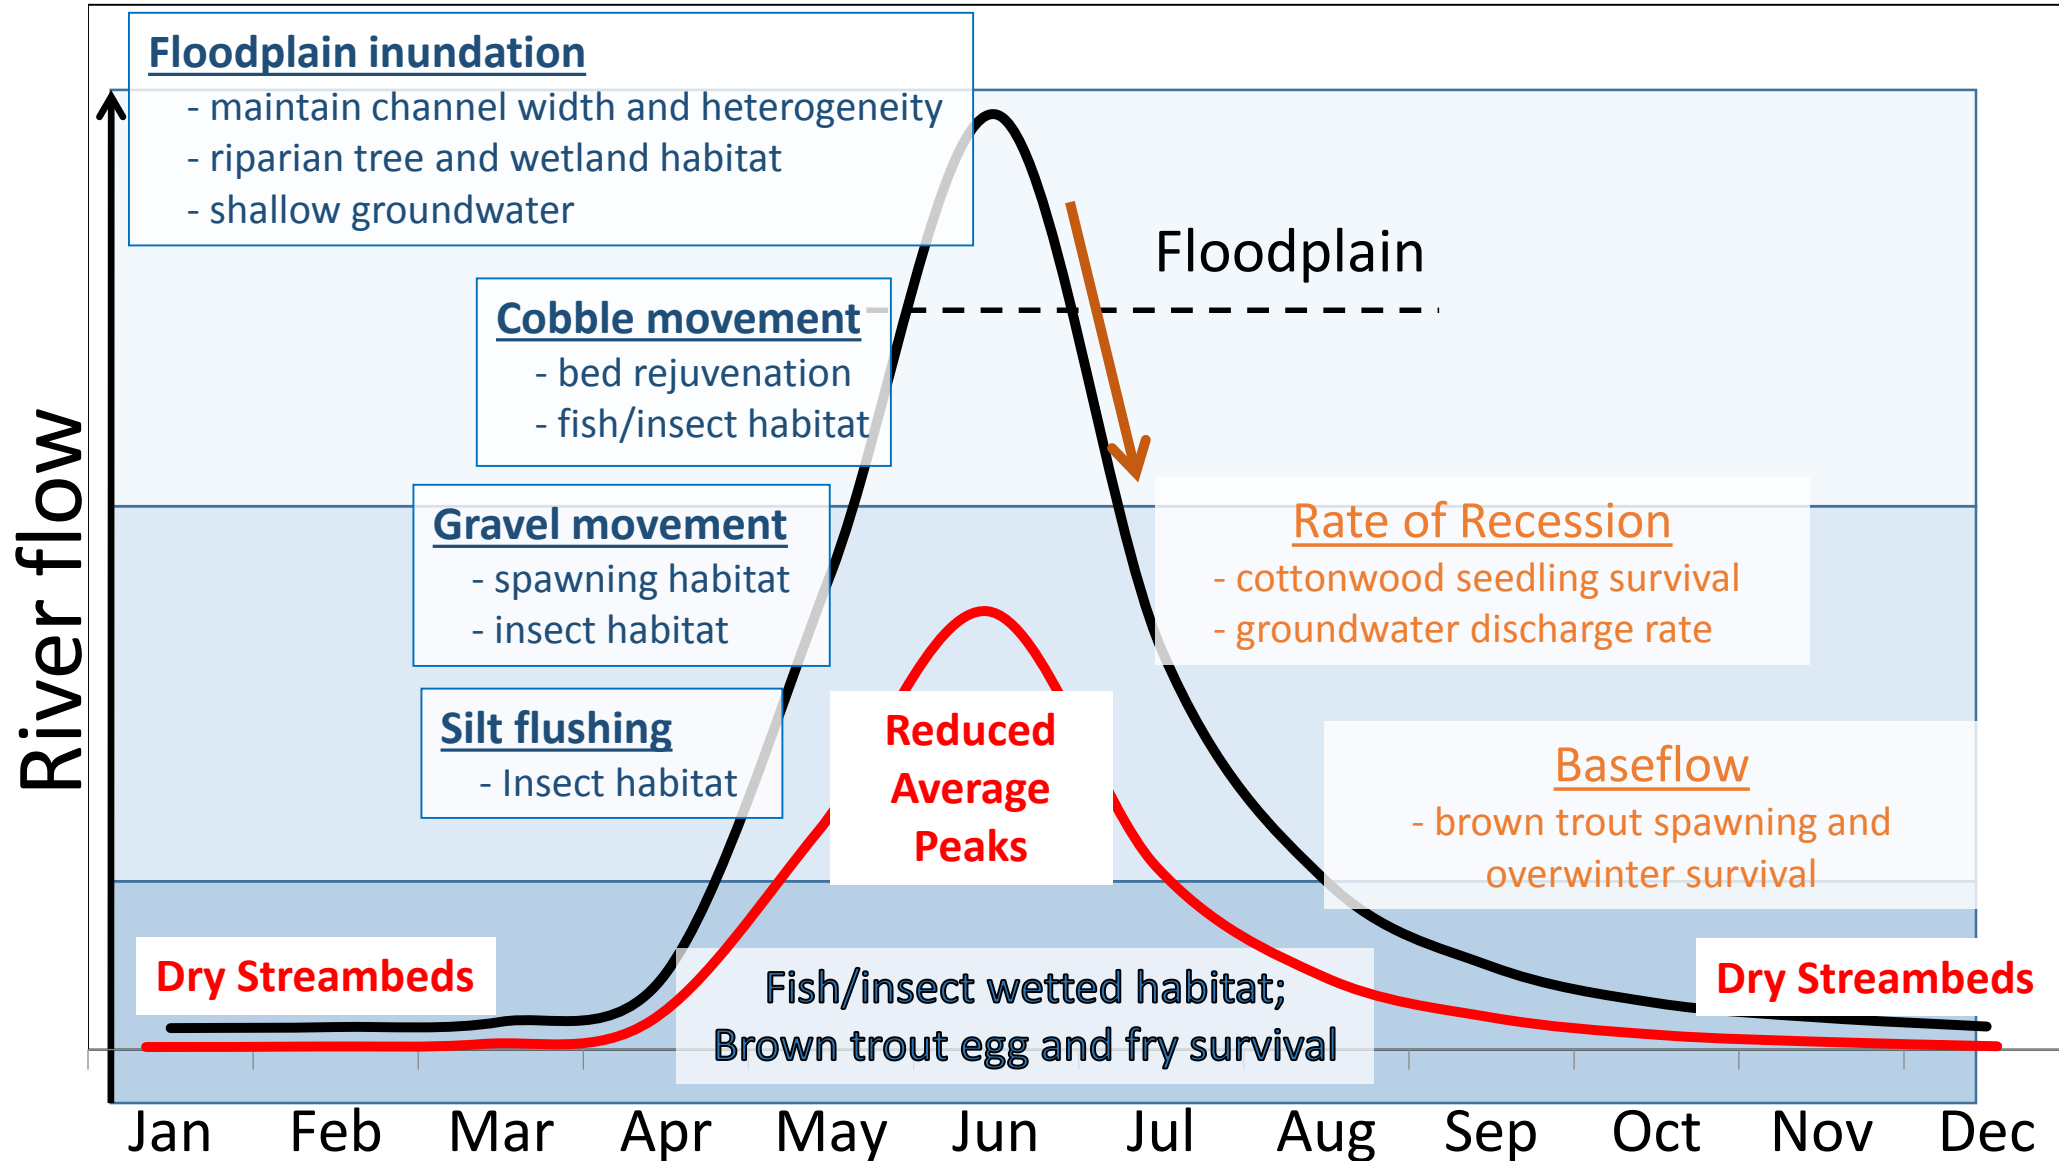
Floodplain inundation
- maintain channel width and heterogeneity
- riparian tree and wetland habitat
- shallow groundwater

Floodplain

Cobble movement
- bed rejuvenation
- fish/insect habitat

Gravel movement
- spawning habitat
- insect habitat

Rate of Recession
- cottonwood seedling survival
- groundwater discharge rate

Silt flushing
- Insect habitat

Reduced Average Peaks

Baseflow
- brown trout spawning and overwinter survival

River flow

Dry Streambeds

Fish/insect wetted habitat;
Brown trout egg and fry survival

Dry Streambeds

Jan Feb Mar Apr May Jun Jul Aug Sep Oct Nov Dec